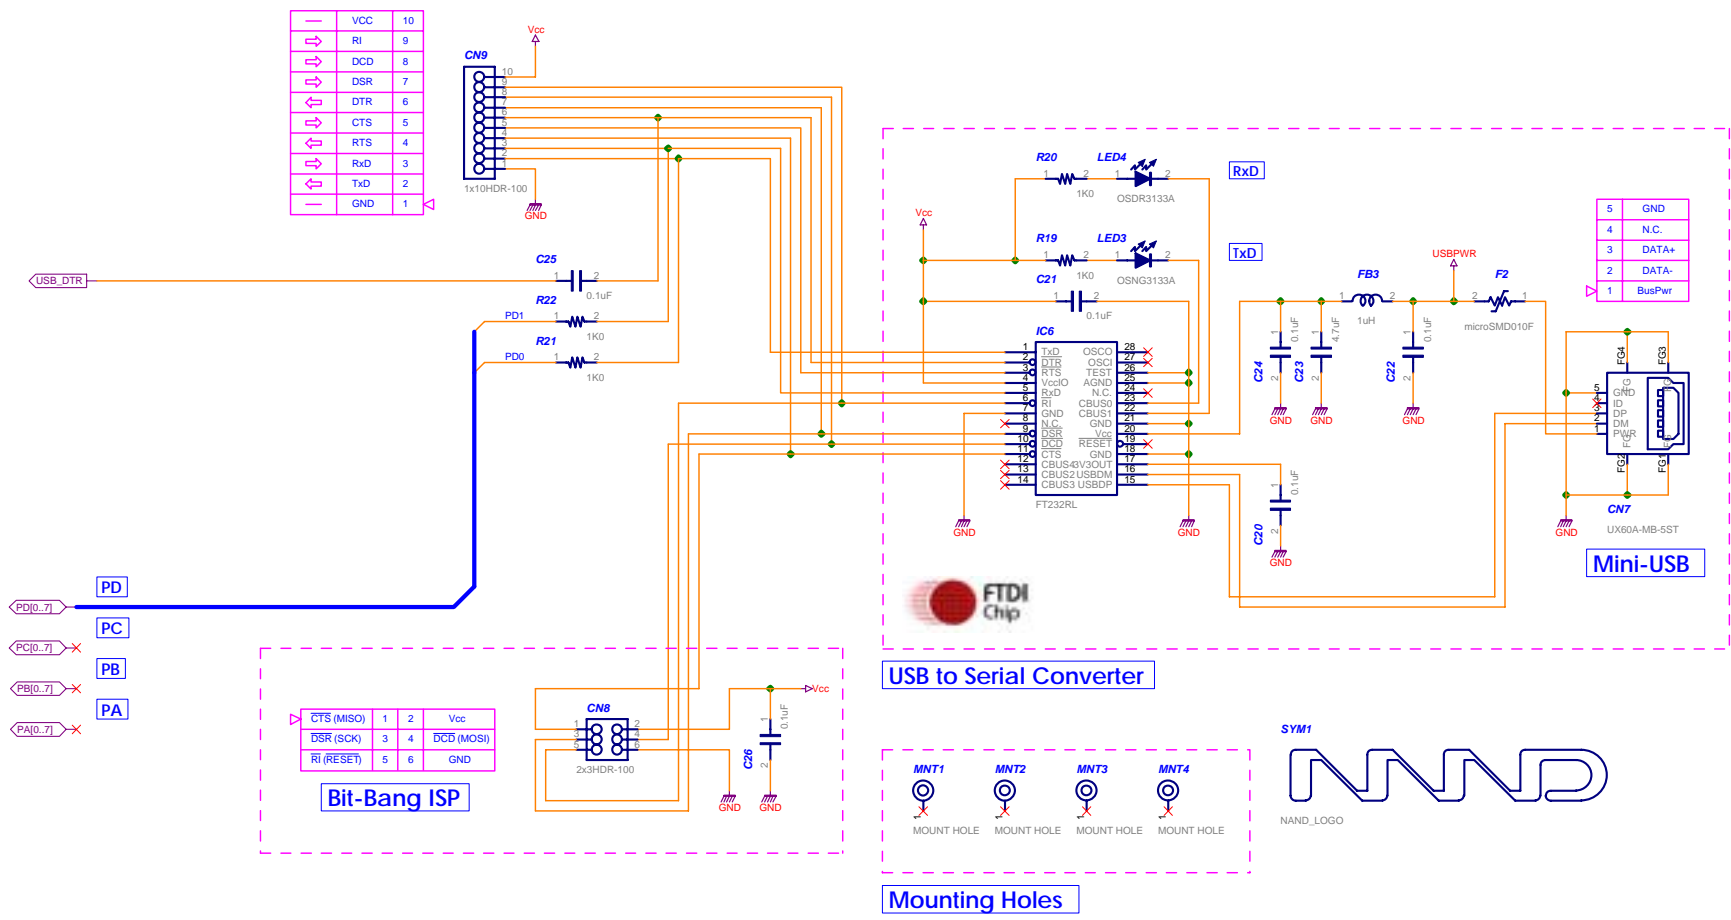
| | VCC | 10 |
|---|---|---|
| ⇨ | RI | 9 |
| ⇨ | DCD | 8 |
| ⇨ | DSR | 7 |
| ⇦ | DTR | 6 |
| ⇨ | CTS | 5 |
| ⇦ | RTS | 4 |
| ⇨ | RxD | 3 |
| ⇦ | TxD | 2 |
| | GND | 1 |

Vcc
CN9
10
1x10HDR-100
GND

USB_DTR
C25
1 2
0.1uF
R22
PD1 1 2
1K0
R21
PD0 1 2
1K0

PD
PD[0..7]
PC
PC[0..7]
PB
PB[0..7]
PA
PA[0..7]

R20
LED4
1 2
1K0
OSDR3133A
RxD
Vcc
R19
LED3
1 2
1K0
OSNG3133A
TxD
C21
1 2
0.1uF
IC6
1 TxD
2 DTR
3 RTS
4 VccIO
5 RxD
6 RI
7 GND
8 N.C.
9 DSR
10 DCD
11 CTS
12 CBUS4
13 CBUS2
14 CBUS3
28 OSCO
27 OSCI
26 TEST
25 AGND
24 N.C.
23 CBUS0
22 CBUS1
21 GND
20 Vcc
19 RESET
18 GND
17 3V3OUT
16 USBDM
15 USBDP
FT232RL
GND
GND

USBPWR
FB3
1 2
1uH
F2
2 1
microSMD010F
C24
0.1uF
C23
4.7uF
C22
0.1uF
GND
GND
GND
C20
0.1uF
GND

| 5 | GND |
|---|---|
| 4 | N.C. |
| 3 | DATA+ |
| 2 | DATA- |
| 1 | BusPwr |

FG4
FG3
GND
ID
DP
DM
PWR
FG2
FG1
CN7
UX60A-MB-5ST
GND
Mini-USB

FTDI Chip

USB to Serial Converter

| CTS (MISO) | 1 | 2 | Vcc |
|---|---|---|---|
| DSR (SCK) | 3 | 4 | DCD (MOSI) |
| RI (RESET) | 5 | 6 | GND |

Bit-Bang ISP

CN8
1 2
3 4
5 6
2x3HDR-100
Vcc
C26
0.1uF
GND
GND

MNT1
MNT2
MNT3
MNT4
MOUNT HOLE
MOUNT HOLE
MOUNT HOLE
MOUNT HOLE
Mounting Holes

SYM1
NAND_LOGO